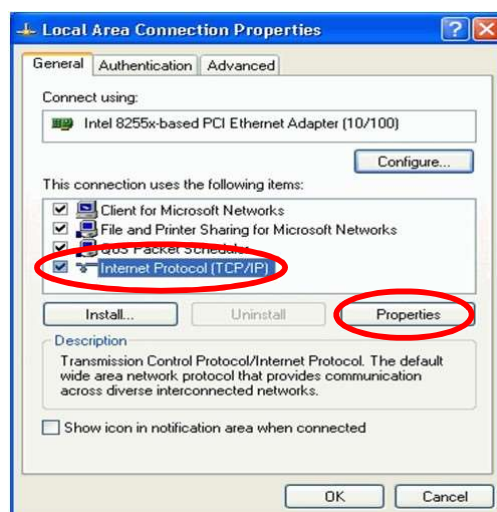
Local Area Connection Properties

General | Authentication | Advanced

Connect using:

Intel 8255x-based PCI Ethernet Adapter (10/100)

Configure...

This connection uses the following items:

Client for Microsoft Networks
File and Printer Sharing for Microsoft Networks
QoS Packet Scheduler
Internet Protocol (TCP/IP)

Install... | Uninstall | Properties

Description

Transmission Control Protocol/Internet Protocol. The default wide area network protocol that provides communication across diverse interconnected networks.

Show icon in notification area when connected

OK | Cancel